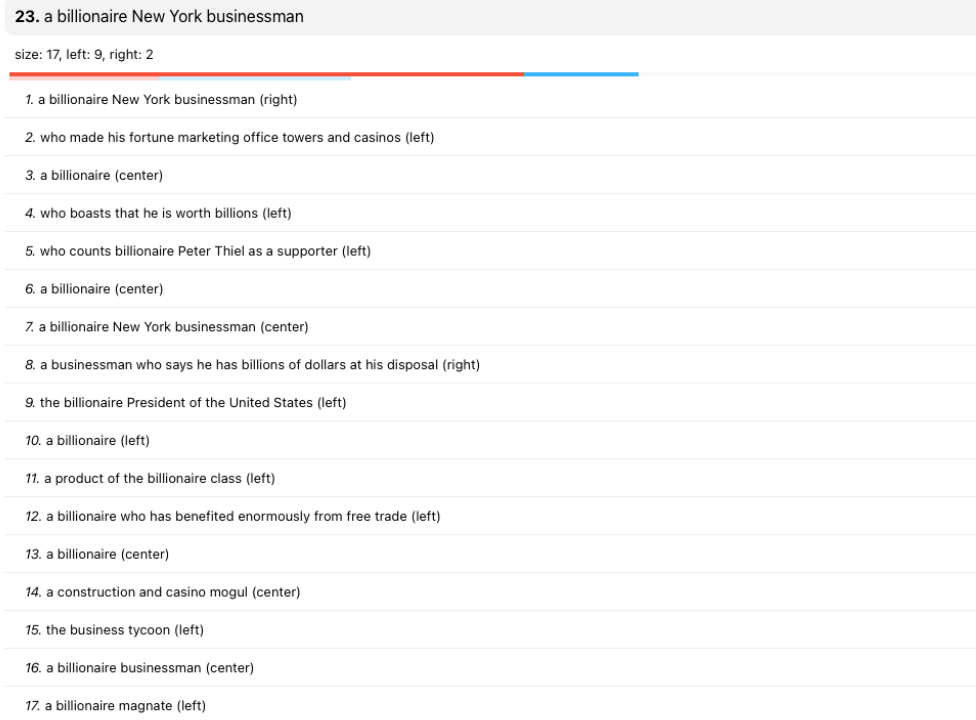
**23.** a billionaire New York businessman

size: 17, left: 9, right: 2

*1.* a billionaire New York businessman (right)

*2.* who made his fortune marketing office towers and casinos (left)

*3.* a billionaire (center)

*4.* who boasts that he is worth billions (left)

*5.* who counts billionaire Peter Thiel as a supporter (left)

*6.* a billionaire (center)

*7.* a billionaire New York businessman (center)

*8.* a businessman who says he has billions of dollars at his disposal (right)

*9.* the billionaire President of the United States (left)

*10.* a billionaire (left)

*11.* a product of the billionaire class (left)

*12.* a billionaire who has benefited enormously from free trade (left)

*13.* a billionaire (center)

*14.* a construction and casino mogul (center)

*15.* the business tycoon (left)

*16.* a billionaire businessman (center)

*17.* a billionaire magnate (left)